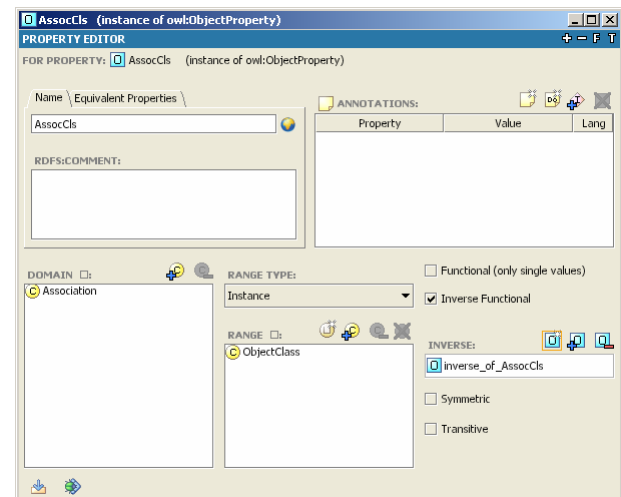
AssocCls (instance of owl:ObjectProperty)

PROPERTY EDITOR

+ − F T

FOR PROPERTY: AssocCls (instance of owl:ObjectProperty)

Name | Equivalent Properties

AssocCls

RDFS:COMMENT:

ANNOTATIONS:

| Property | Value | Lang |
|---|---|---|
| | | |

DOMAIN

Association

RANGE TYPE:

Instance

RANGE

ObjectClass

Functional (only single values)

Inverse Functional

INVERSE:

inverse_of_AssocCls

Symmetric

Transitive